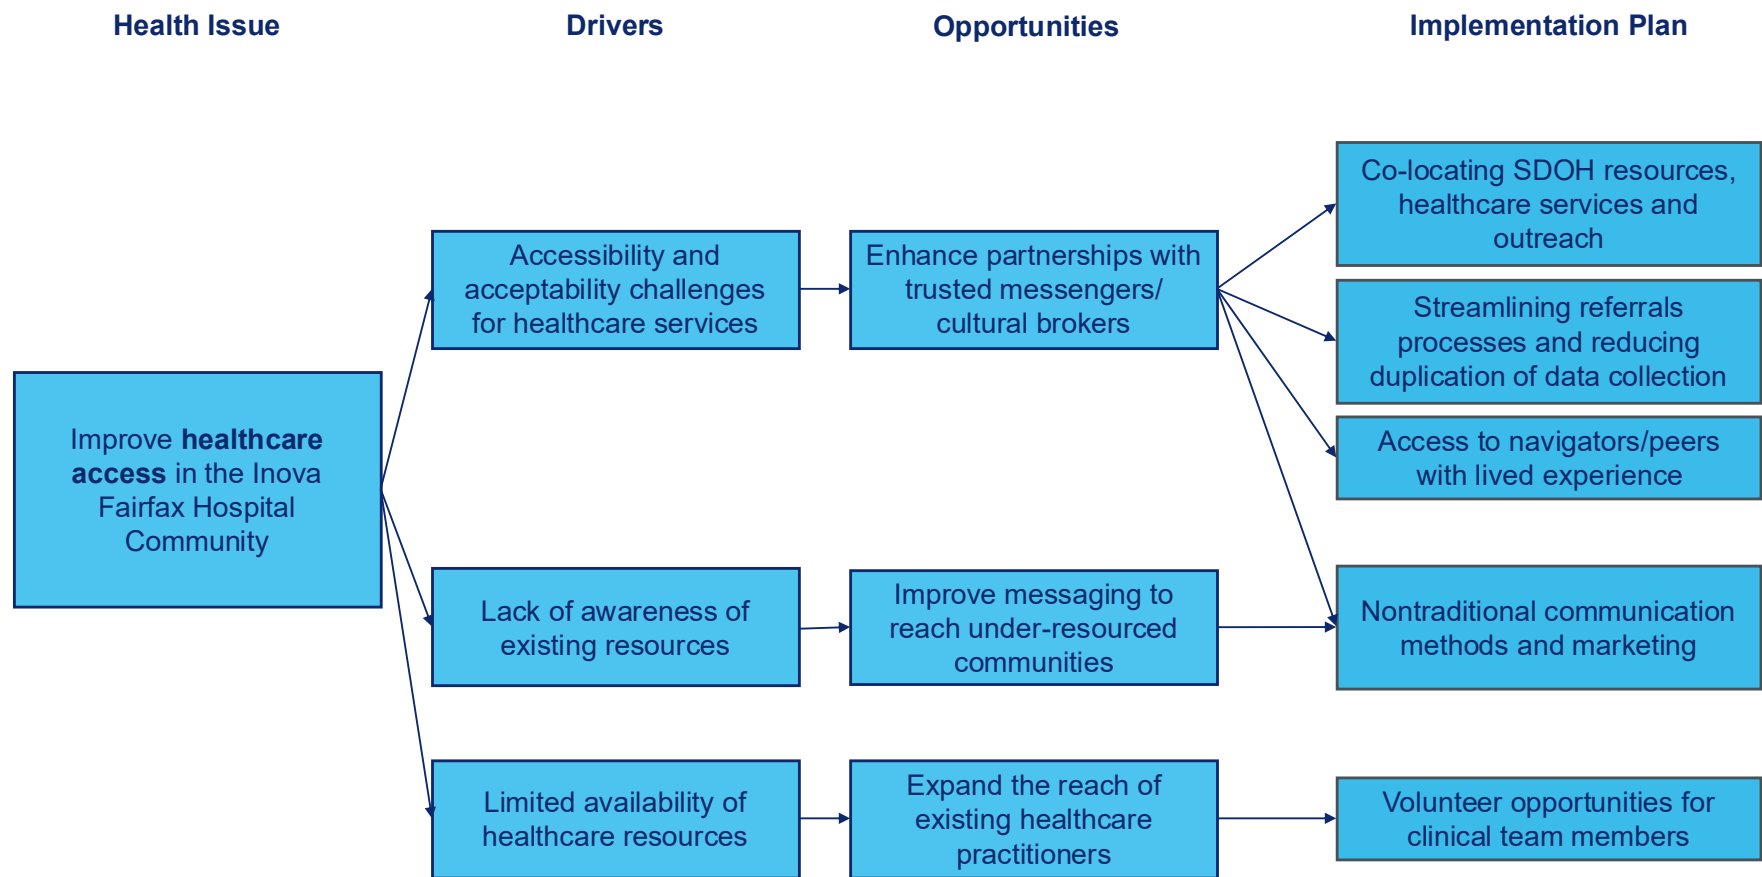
Health Issue

Drivers

Opportunities

Implementation Plan

Improve **healthcare access** in the Inova Fairfax Hospital Community

Accessibility and acceptability challenges for healthcare services

Lack of awareness of existing resources

Limited availability of healthcare resources

Enhance partnerships with trusted messengers/ cultural brokers

Improve messaging to reach under-resourced communities

Expand the reach of existing healthcare practitioners

Co-locating SDOH resources, healthcare services and outreach

Streamlining referrals processes and reducing duplication of data collection

Access to navigators/peers with lived experience

Nontraditional communication methods and marketing

Volunteer opportunities for clinical team members